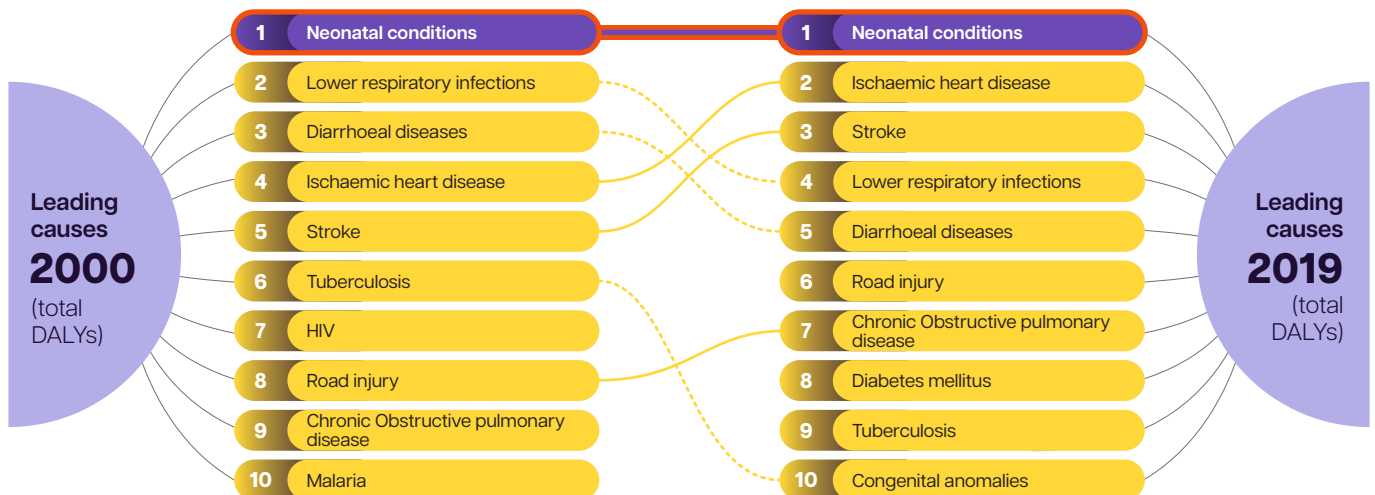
Leading causes 2000 (total DALYs)

1 Neonatal conditions
2 Lower respiratory infections
3 Diarrhoeal diseases
4 Ischaemic heart disease
5 Stroke
6 Tuberculosis
7 HIV
8 Road injury
9 Chronic Obstructive pulmonary disease
10 Malaria

1 Neonatal conditions
2 Ischaemic heart disease
3 Stroke
4 Lower respiratory infections
5 Diarrhoeal diseases
6 Road injury
7 Chronic Obstructive pulmonary disease
8 Diabetes mellitus
9 Tuberculosis
10 Congenital anomalies

Leading causes 2019 (total DALYs)